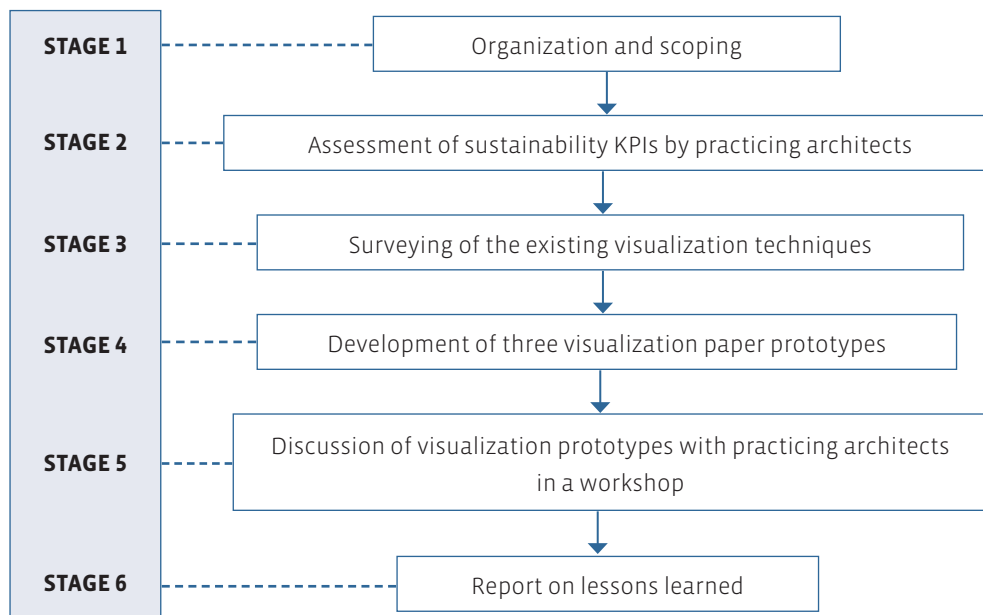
STAGE 1
Organization and scoping

STAGE 2
Assessment of sustainability KPIs by practicing architects

STAGE 3
Surveying of the existing visualization techniques

STAGE 4
Development of three visualization paper prototypes

STAGE 5
Discussion of visualization prototypes with practicing architects in a workshop

STAGE 6
Report on lessons learned